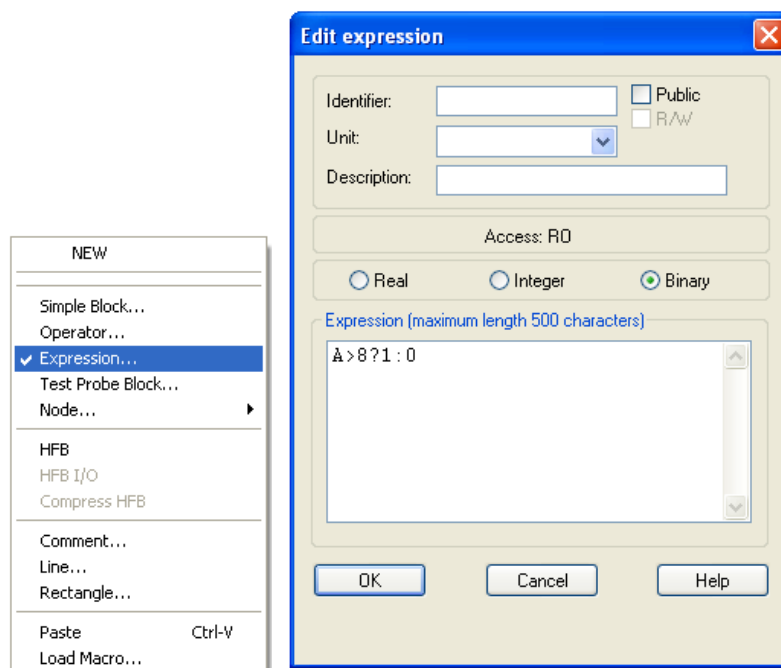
NEW

Simple Block...
Operator...
✔ Expression...
Test Probe Block...
Node...

HFB
HFB I/O
Compress HFB

Comment...
Line...
Rectangle...

Paste Ctrl-V
Load Macro...

Edit expression

Identifier:
Public
R/W
Unit:
Description:

Access: RO

Real
Integer
Binary

Expression (maximum length 500 characters)

A>8?1:0

OK
Cancel
Help